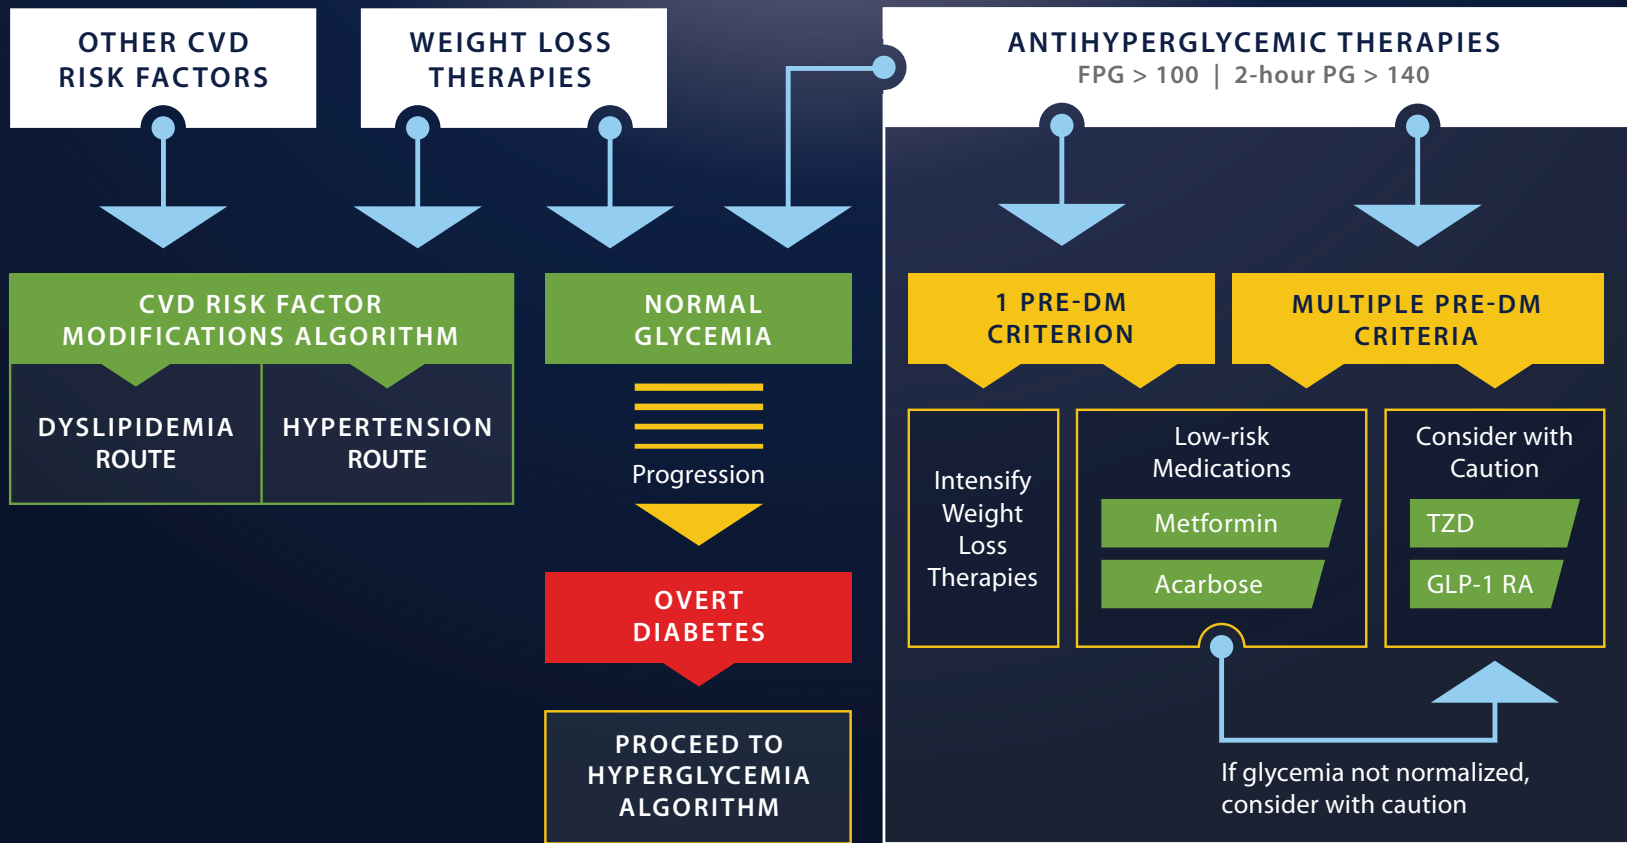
OTHER CVD RISK FACTORS

WEIGHT LOSS THERAPIES

ANTIHYPERGLYCEMIC THERAPIES
FPG > 100 | 2-hour PG > 140

CVD RISK FACTOR MODIFICATIONS ALGORITHM

DYSLIPIDEMIA ROUTE

HYPERTENSION ROUTE

NORMAL GLYCEMIA

Progression

OVERT DIABETES

PROCEED TO HYPERGLYCEMIA ALGORITHM

1 PRE-DM CRITERION

MULTIPLE PRE-DM CRITERIA

Intensify Weight Loss Therapies

Low-risk Medications

Metformin

Acarbose

Consider with Caution

TZD

GLP-1 RA

If glycemia not normalized, consider with caution